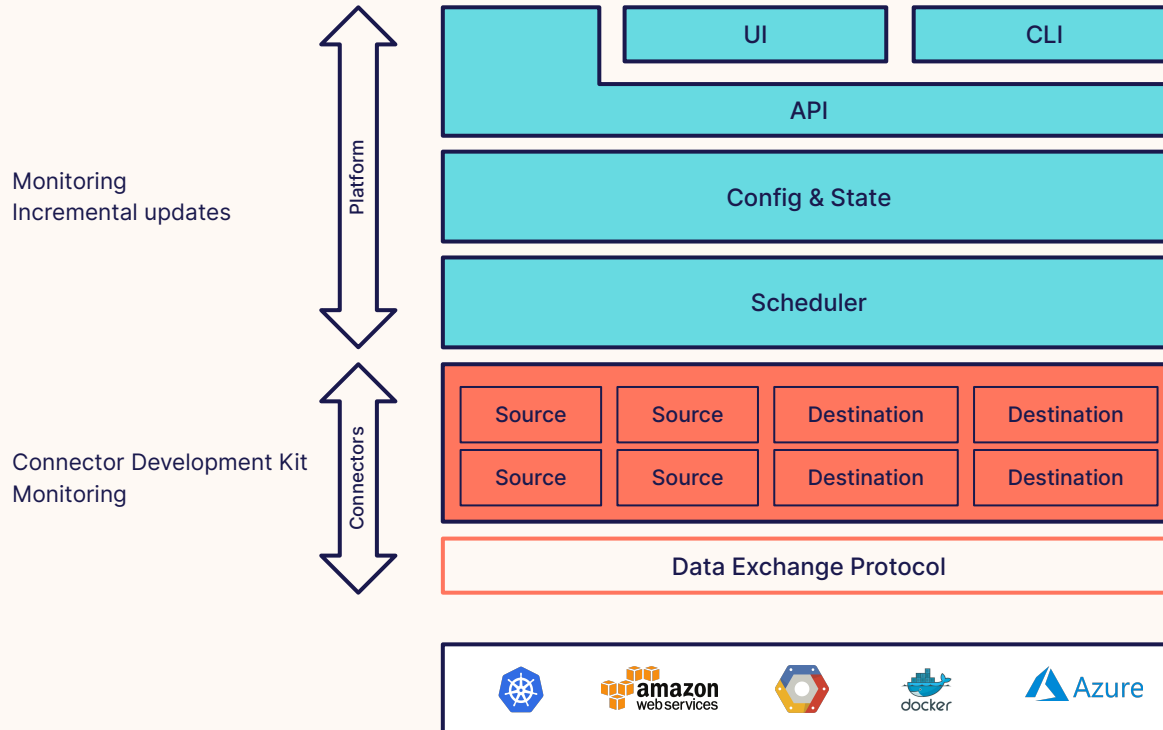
Monitoring
Incremental updates

Platform

UI

CLI

API

Config & State

Scheduler

Connector Development Kit
Monitoring

Connectors

| Source | Source | Destination | Destination |
|---|---|---|---|
| Source | Source | Destination | Destination |

Data Exchange Protocol

amazon web services

docker

Azure